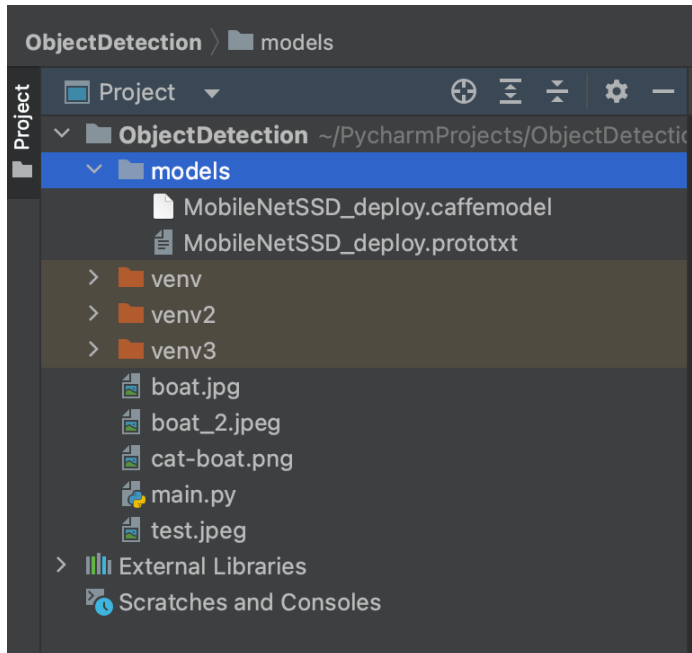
ObjectDetection 〉 models

Project

Project

ObjectDetection ~/PycharmProjects/ObjectDetectic

models

MobileNetSSD_deploy.caffemodel

MobileNetSSD_deploy.prototxt

venv

venv2

venv3

boat.jpg

boat_2.jpeg

cat-boat.png

main.py

test.jpeg

External Libraries

Scratches and Consoles